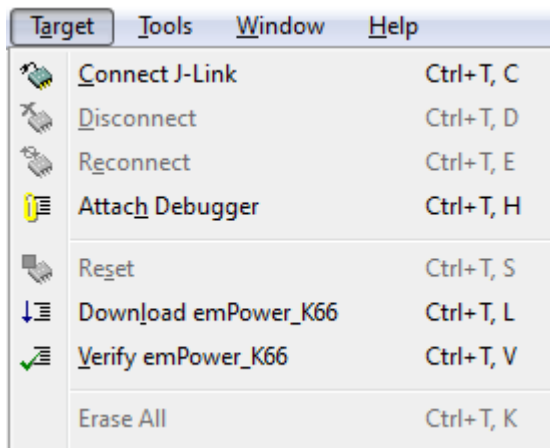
Target Tools Window Help

Connect J-Link Ctrl+T, C
Disconnect Ctrl+T, D
Reconnect Ctrl+T, E
Attach Debugger Ctrl+T, H

Reset Ctrl+T, S
Download emPower_K66 Ctrl+T, L
Verify emPower_K66 Ctrl+T, V

Erase All Ctrl+T, K